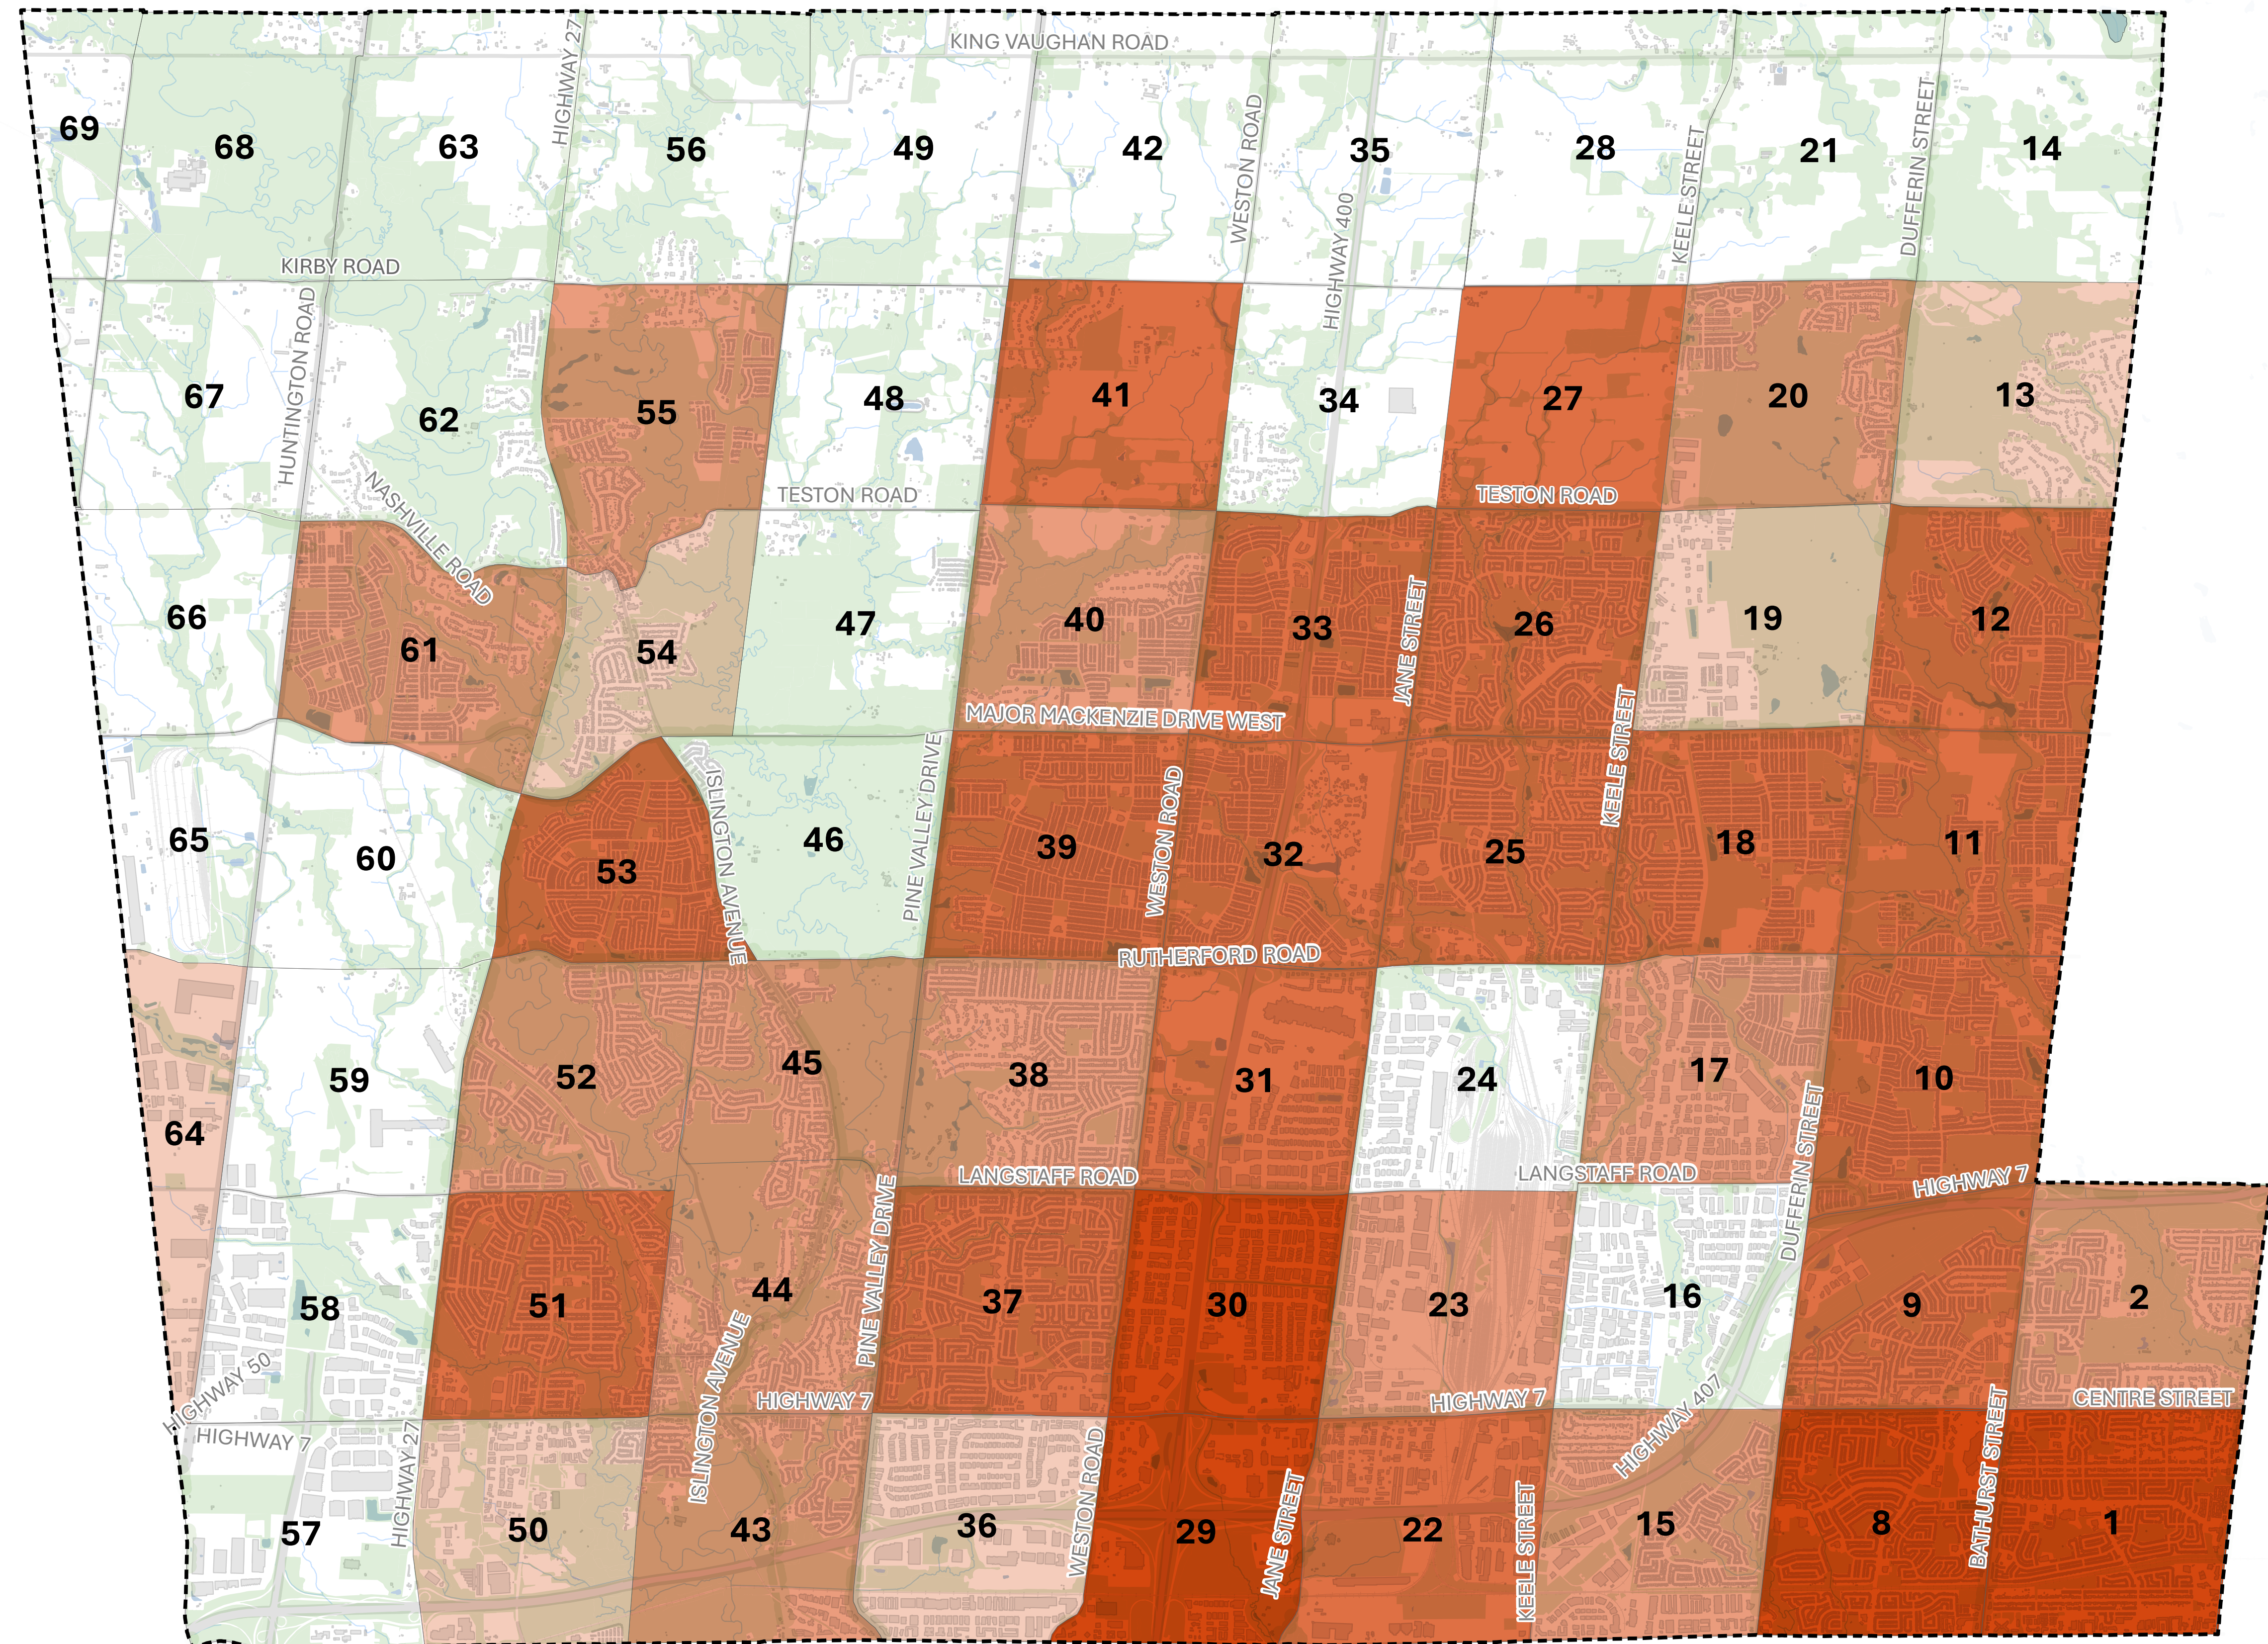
KING VAUGHAN ROAD

HIGHWAY 27

WESTON ROAD

HIGHWAY 400

KEELE STREET

DUFFERIN STREET

69 68 63 56 49 42 35 28 21 14

KIRBY ROAD

HUNTINGTON ROAD

67 62 55 48 41 34 27 20 13

NASHVILLE ROAD

TESTON ROAD

TESTON ROAD

66 61 54 47 40 33 26 19 12

JANE STREET

MAJOR MACKENZIE DRIVE WEST

ISLINGTON AVENUE

PINE VALLEY DRIVE

WESTON ROAD

KEELE STREET

65 60 53 46 39 32 25 18 11

RUTHERFORD ROAD

64 59 52 45 38 31 24 17 10

DUFFERIN STREET

LANGSTAFF ROAD

LANGSTAFF ROAD

HIGHWAY 7

58 51 44 37 30 23 16 9 2

PINE VALLEY DRIVE

ISLINGTON AVENUE

HIGHWAY 50

HIGHWAY 7

HIGHWAY 7

HIGHWAY 407

CENTRE STREET

BATHURST STREET

HIGHWAY 7

HIGHWAY 27

57 50 43 36 29 22 15 8 1

WESTON ROAD

JANE STREET

KEELE STREET